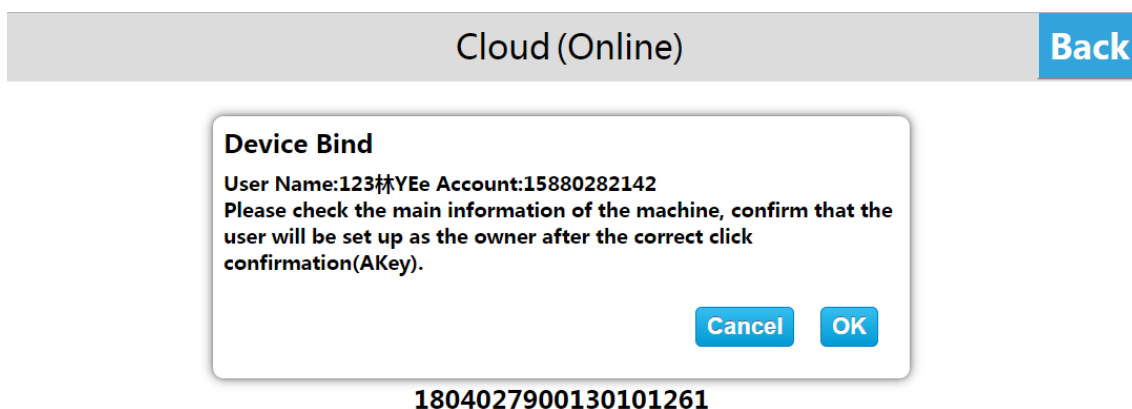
Cloud (Online)

Back

Device Bind

User Name:123林YEe Account:15880282142
Please check the main information of the machine, confirm that the user will be set up as the owner after the correct click confirmation(AKey).

Cancel

OK

1804027900130101261